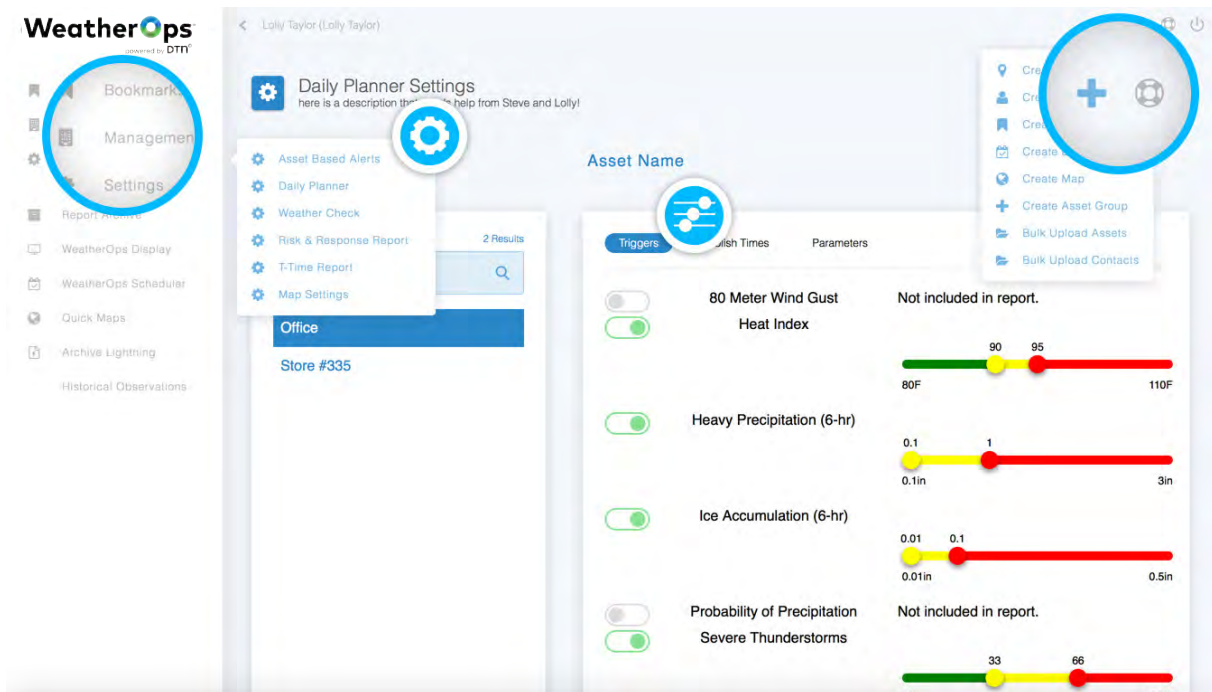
WeatherOps
powered by DTN

Bookmarks
Management
Settings
Report Archive
WeatherOps Display
WeatherOps Scheduler
Quick Maps
Archive Lightning
Historical Observations

Lolly Taylor (Lolly Taylor)

Daily Planner Settings
here is a description th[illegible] help from Steve and Lolly!

Asset Based Alerts
Daily Planner
Weather Check
Risk & Response Report
T-Time Report
Map Settings

2 Results

Office
Store #335

Asset Name

Triggers
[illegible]lish Times
Parameters

80 Meter Wind Gust
Not included in report.
Heat Index
90
95
80F
110F
Heavy Precipitation (6-hr)
0.1
1
0.1in
3in
Ice Accumulation (6-hr)
0.01
0.1
0.01in
0.5in
Probability of Precipitation
Not included in report.
Severe Thunderstorms
33
66

Cre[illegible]
Cre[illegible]
Cre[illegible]
Create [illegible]
Create Map
Create Asset Group
Bulk Upload Assets
Bulk Upload Contacts